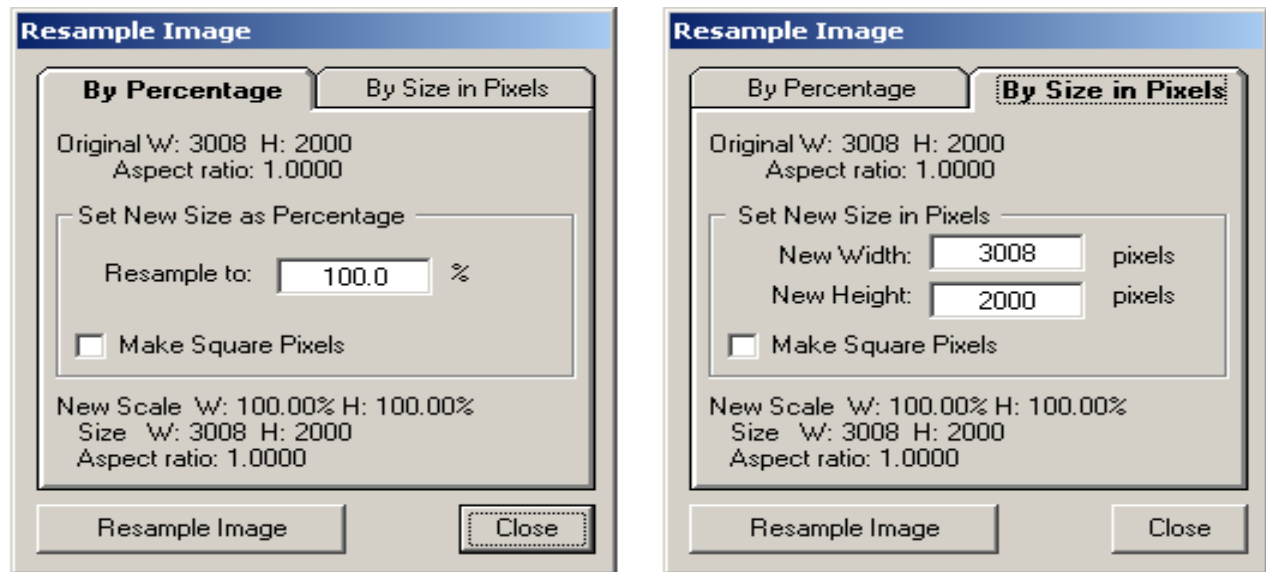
Resample Image

By Percentage | By Size in Pixels

Original W: 3008 H: 2000
Aspect ratio: 1.0000

Set New Size as Percentage

Resample to: 100.0 %

Make Square Pixels

New Scale W: 100.00% H: 100.00%
Size W: 3008 H: 2000
Aspect ratio: 1.0000

Resample Image

Close

Resample Image

By Percentage | By Size in Pixels

Original W: 3008 H: 2000
Aspect ratio: 1.0000

Set New Size in Pixels

New Width: 3008 pixels
New Height: 2000 pixels

Make Square Pixels

New Scale W: 100.00% H: 100.00%
Size W: 3008 H: 2000
Aspect ratio: 1.0000

Resample Image

Close